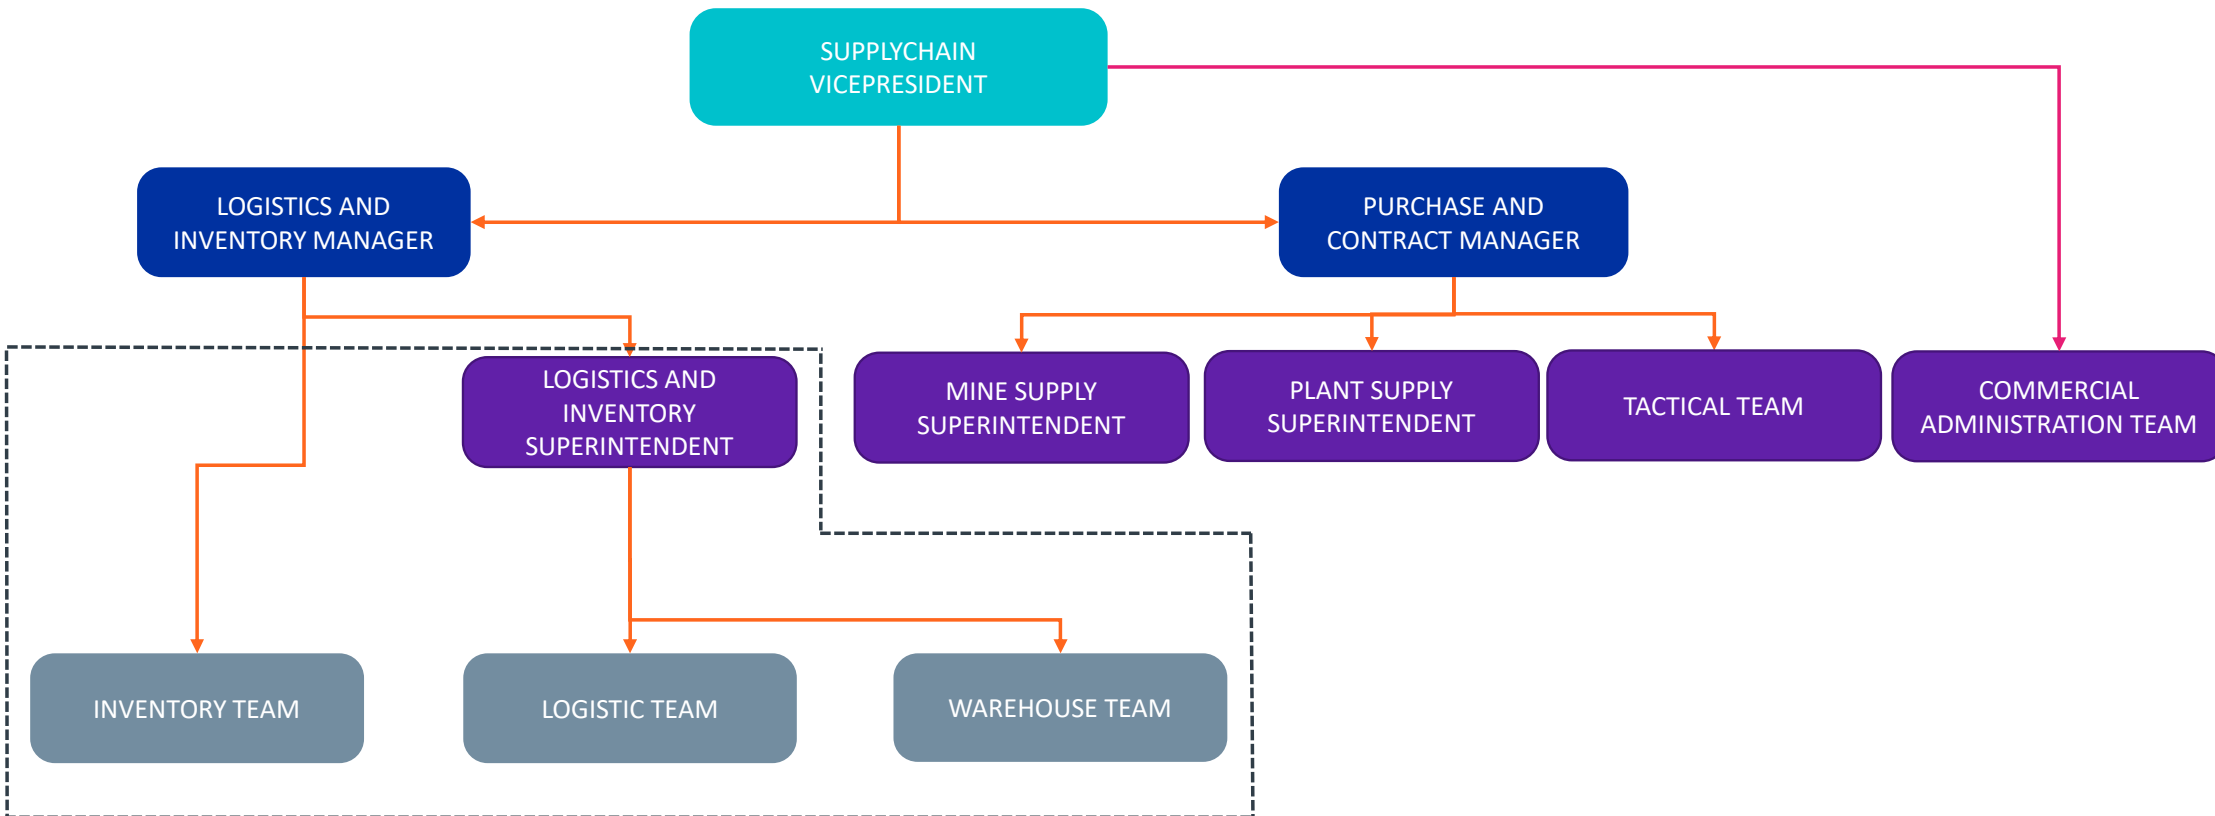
SUPPLYCHAIN VICEPRESIDENT

LOGISTICS AND INVENTORY MANAGER

PURCHASE AND CONTRACT MANAGER

LOGISTICS AND INVENTORY SUPERINTENDENT

MINE SUPPLY SUPERINTENDENT

PLANT SUPPLY SUPERINTENDENT

TACTICAL TEAM

COMMERCIAL ADMINISTRATION TEAM

INVENTORY TEAM

LOGISTIC TEAM

WAREHOUSE TEAM